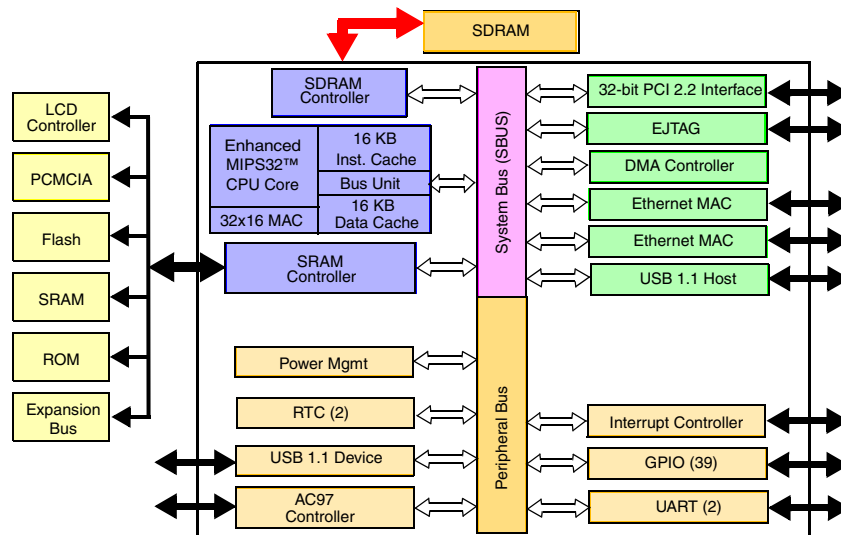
SDRAM

LCD Controller

PCMCIA

Flash

SRAM

ROM

Expansion Bus

SDRAM Controller

Enhanced MIPS32™ CPU Core

32x16 MAC

16 KB Inst. Cache

Bus Unit

16 KB Data Cache

SRAM Controller

Power Mgmt

RTC (2)

USB 1.1 Device

AC97 Controller

System Bus (SBUS)

Peripheral Bus

32-bit PCI 2.2 Interface

EJTAG

DMA Controller

Ethernet MAC

Ethernet MAC

USB 1.1 Host

Interrupt Controller

GPIO (39)

UART (2)